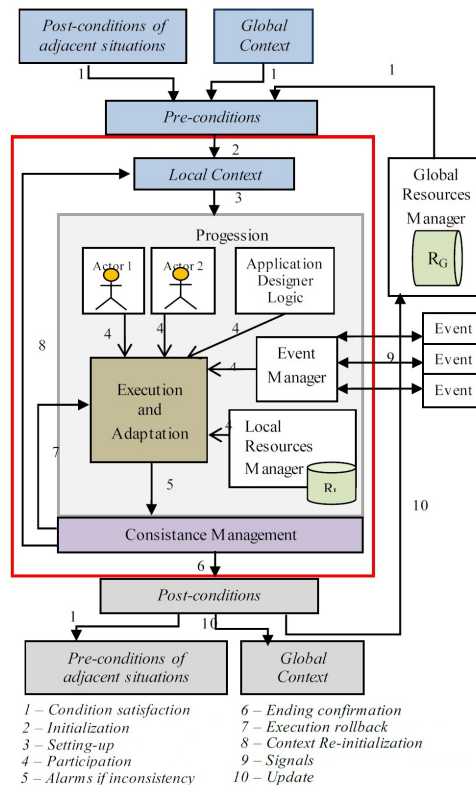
Post-conditions of adjacent situations

Global Context

1

1

1

Pre-conditions

2

Local Context

3

Global Resources Manager

$R_G$

Progession

Actor 1

Actor 2

Application Designer Logic

8

4

4

4

Event Manager

4

Event

9

Event

Event

Execution and Adaptation

4

Local Resources Manager

$R_l$

7

5

10

Consistance Management

6

Post-conditions

1

10

Pre-conditions of adjacent situations

Global Context

1 – Condition satisfaction
2 – Initialization
3 – Setting-up
4 – Participation
5 – Alarms if inconsistency

6 – Ending confirmation
7 – Execution rollback
8 – Context Re-initialization
9 – Signals
10 – Update